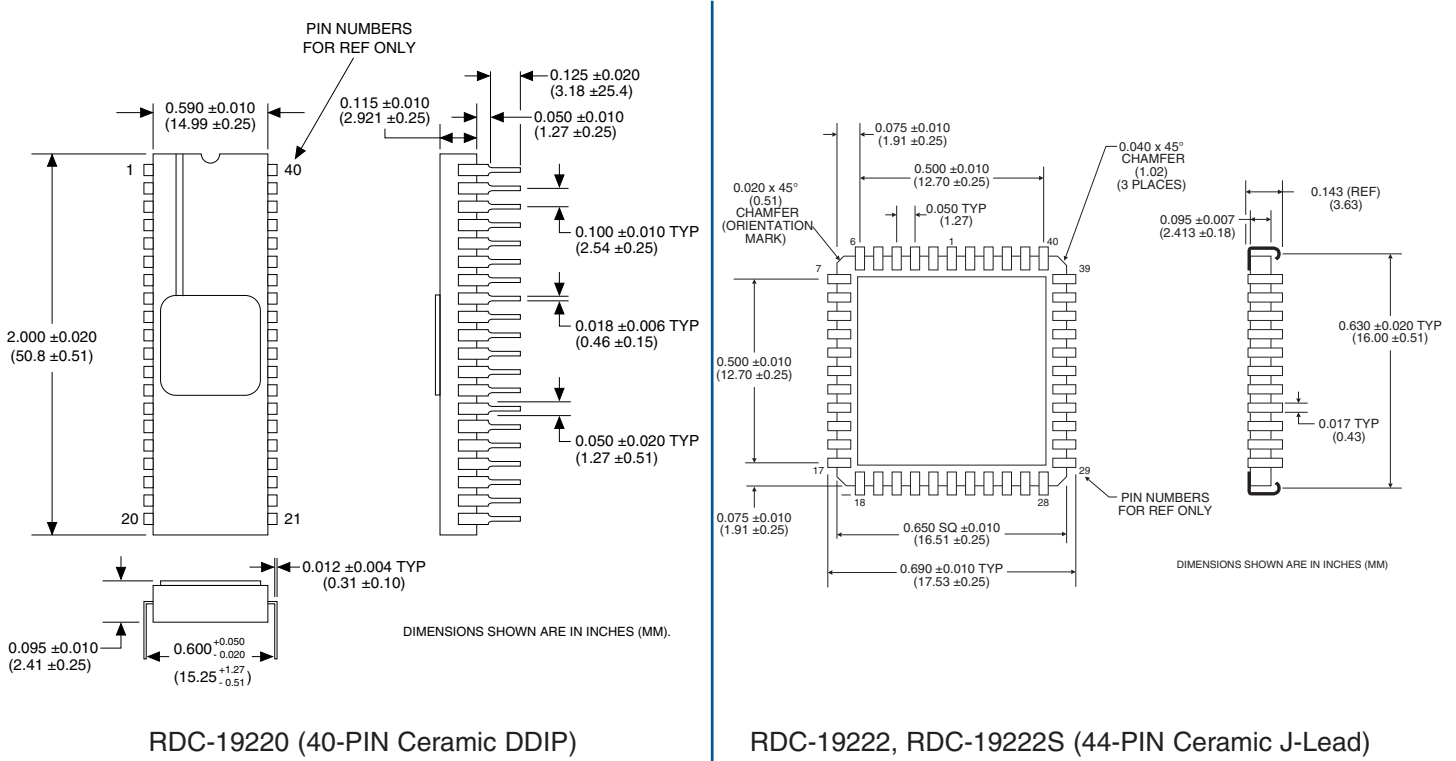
PIN NUMBERS FOR REF ONLY

0.590 ±0.010 (14.99 ±0.25)

1

40

20

21

2.000 ±0.020 (50.8 ±0.51)

0.125 ±0.020 (3.18 ±25.4)

0.115 ±0.010 (2.921 ±0.25)

0.050 ±0.010 (1.27 ±0.25)

0.100 ±0.010 TYP (2.54 ±0.25)

0.018 ±0.006 TYP (0.46 ±0.15)

0.050 ±0.020 TYP (1.27 ±0.51)

0.012 ±0.004 TYP (0.31 ±0.10)

0.095 ±0.010 (2.41 ±0.25)

$0.600^{+0.050}_{-0.020}$

$(15.25^{+1.27}_{-0.51})$

DIMENSIONS SHOWN ARE IN INCHES (MM).

RDC-19220 (40-PIN Ceramic DDIP)

0.075 ±0.010 (1.91 ±0.25)

0.500 ±0.010 (12.70 ±0.25)

0.040 x 45° CHAMFER (1.02) (3 PLACES)

0.020 x 45° (0.51) CHAMFER (ORIENTATION MARK)

0.050 TYP (1.27)

6

1

40

7

39

17

29

18

28

0.500 ±0.010 (12.70 ±0.25)

0.075 ±0.010 (1.91 ±0.25)

0.650 SQ ±0.010 (16.51 ±0.25)

0.690 ±0.010 TYP (17.53 ±0.25)

PIN NUMBERS FOR REF ONLY

0.143 (REF) (3.63)

0.095 ±0.007 (2.413 ±0.18)

0.630 ±0.020 TYP (16.00 ±0.51)

0.017 TYP (0.43)

DIMENSIONS SHOWN ARE IN INCHES (MM)

RDC-19222, RDC-19222S (44-PIN Ceramic J-Lead)